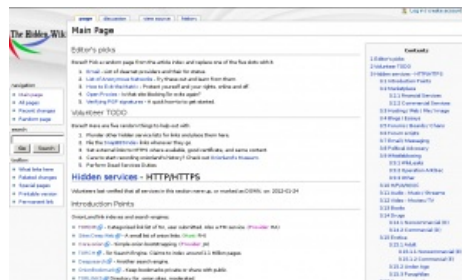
Log in / create account

page | discussion | view source | history

The Hidden Wiki

Main Page

Editor's picks

Bored? Pick a random page from the article index and replace one of the five slots with it.

1. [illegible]
2. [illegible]
3. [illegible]
4. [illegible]
5. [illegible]

Volunteer TODO

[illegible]

1. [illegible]
2. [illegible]
3. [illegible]
4. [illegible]
5. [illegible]

Hidden services - HTTP/HTTPS

Volunteers last verified that all services in this section were up, or marked as DOWN, on: 2012-01-24

Introduction Points

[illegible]

navigation
• Main page
• All pages
• Recent changes
• Random page

search

Go Search

toolbox
• What links here
• Related changes
• Special pages
• Printable version
• Permanent link

Contents
1 Editor's picks
2 Volunteer TODO
3 Hidden services - HTTP/HTTPS
3.1 Introduction Points
3.2 Marketplace
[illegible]